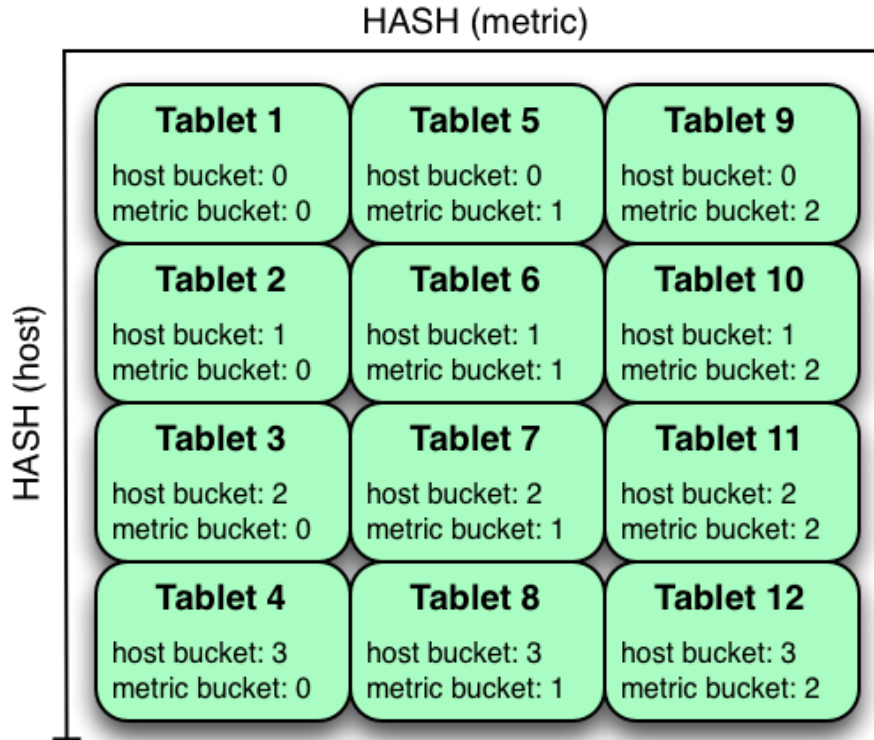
HASH (metric)

HASH (host)

| | | |
|---|---|---|
| **Tablet 1** host bucket: 0 metric bucket: 0 | **Tablet 5** host bucket: 0 metric bucket: 1 | **Tablet 9** host bucket: 0 metric bucket: 2 |
| **Tablet 2** host bucket: 1 metric bucket: 0 | **Tablet 6** host bucket: 1 metric bucket: 1 | **Tablet 10** host bucket: 1 metric bucket: 2 |
| **Tablet 3** host bucket: 2 metric bucket: 0 | **Tablet 7** host bucket: 2 metric bucket: 1 | **Tablet 11** host bucket: 2 metric bucket: 2 |
| **Tablet 4** host bucket: 3 metric bucket: 0 | **Tablet 8** host bucket: 3 metric bucket: 1 | **Tablet 12** host bucket: 3 metric bucket: 2 |